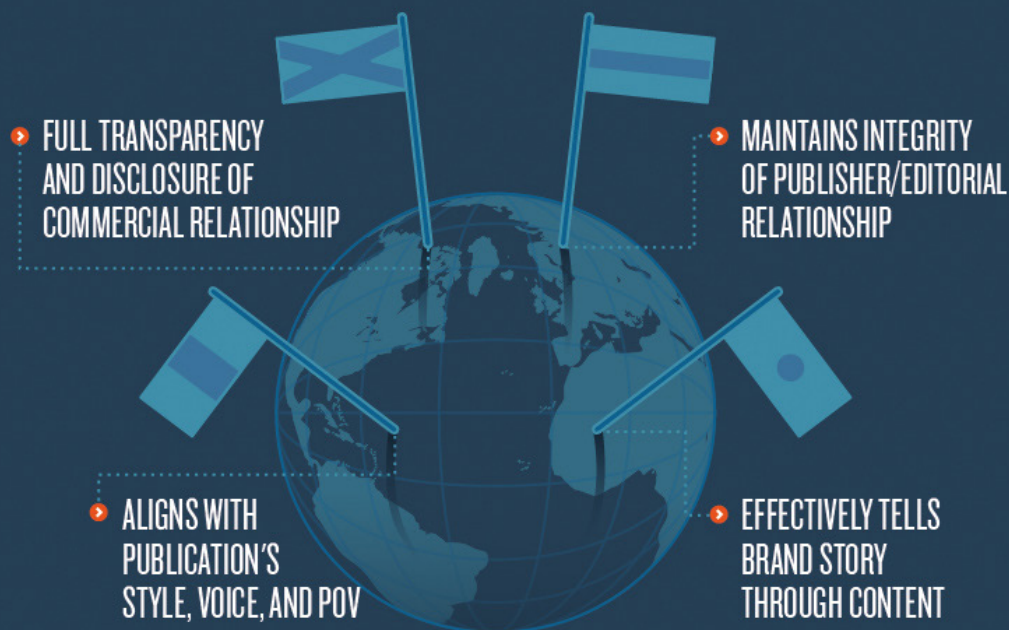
FULL TRANSPARENCY AND DISCLOSURE OF COMMERCIAL RELATIONSHIP

MAINTAINS INTEGRITY OF PUBLISHER/EDITORIAL RELATIONSHIP

ALIGNS WITH PUBLICATION'S STYLE, VOICE, AND POV

EFFECTIVELY TELLS BRAND STORY THROUGH CONTENT